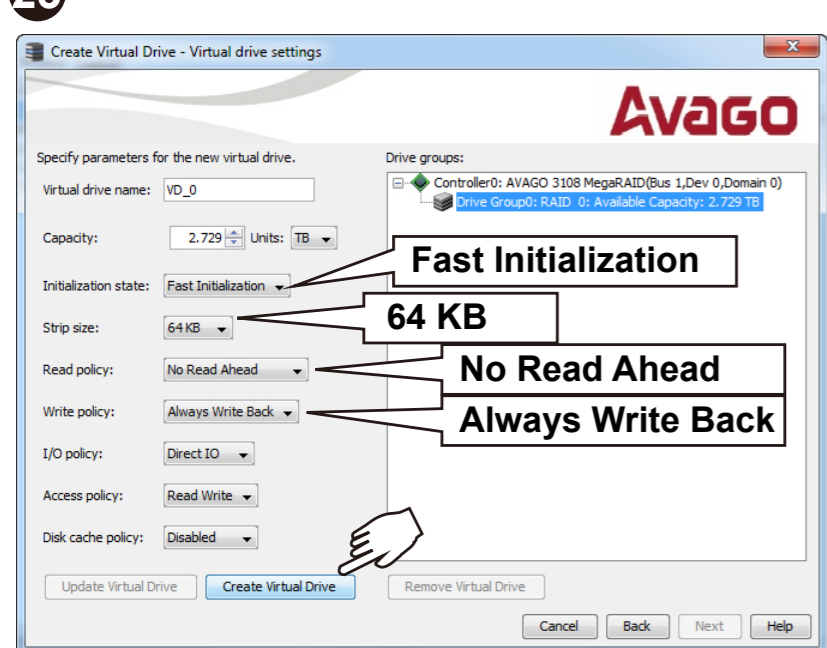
20

Create Virtual Drive - Virtual drive settings

AVAGO

Specify parameters for the new virtual drive.

Virtual drive name: VD_0

Capacity: 2.729 Units: TB

Initialization state: Fast Initialization

Strip size: 64 KB

Read policy: No Read Ahead

Write policy: Always Write Back

I/O policy: Direct IO

Access policy: Read Write

Disk cache policy: Disabled

Drive groups:

Controller0: AVAGO 3108 MegaRAID(Bus 1,Dev 0,Domain 0)

Drive Group0: RAID 0: Available Capacity: 2.729 TB

Fast Initialization

64 KB

No Read Ahead

Always Write Back

Update Virtual Drive

Create Virtual Drive

Remove Virtual Drive

Cancel

Back

Next

Help